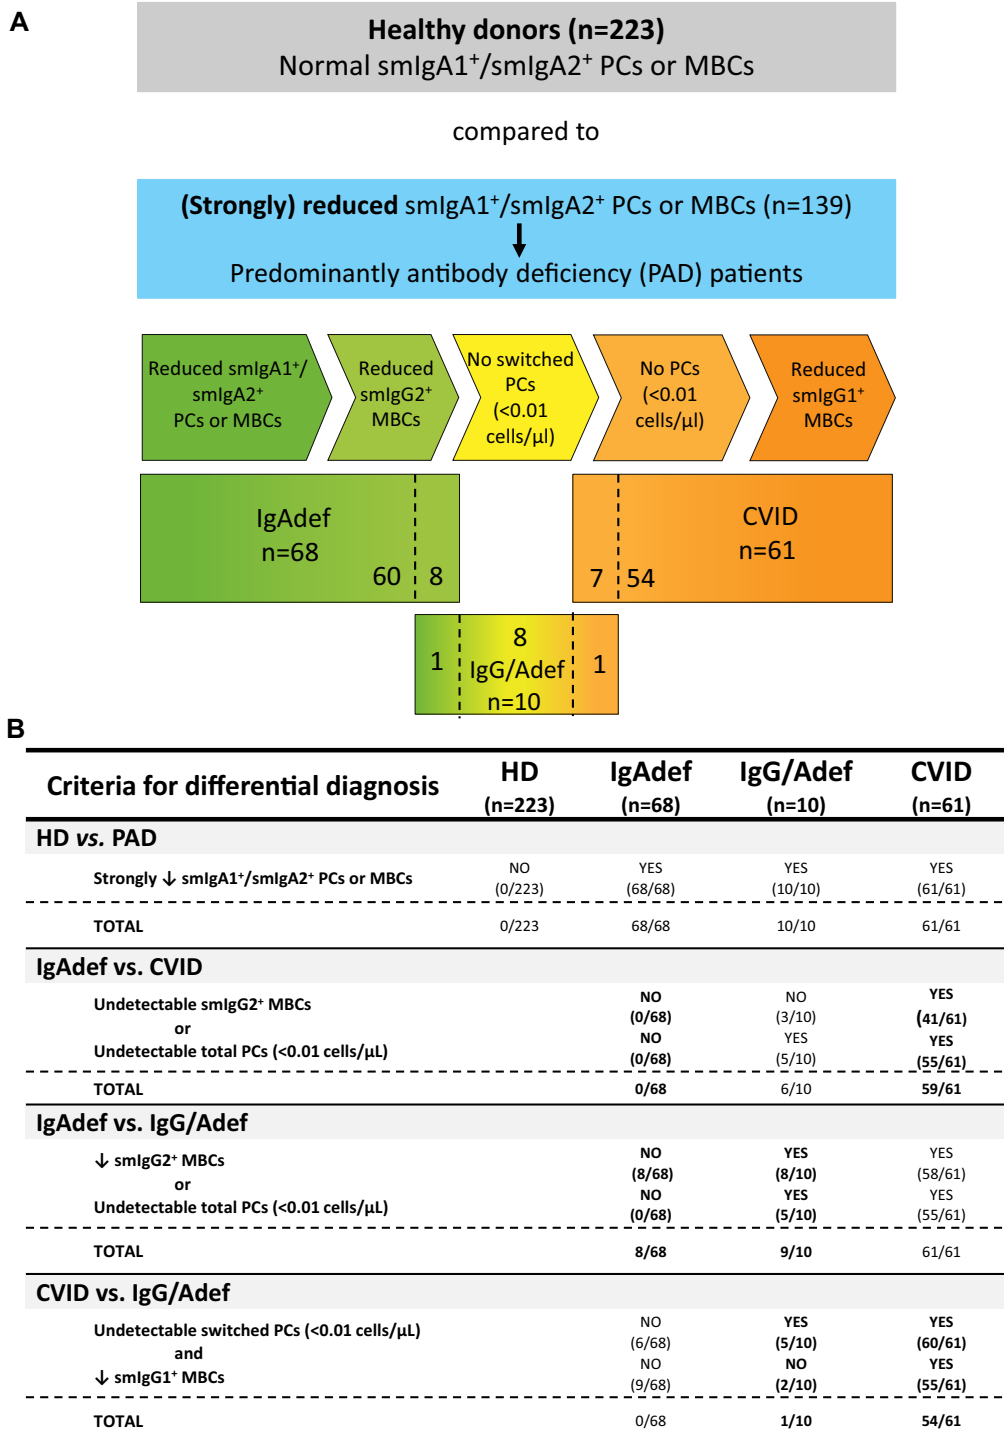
A

**Healthy donors (n=223)**
Normal smIgA1$^+$/smIgA2$^+$ PCs or MBCs

compared to

**(Strongly) reduced** smIgA1$^+$/smIgA2$^+$ PCs or MBCs (n=139)
↓
Predominantly antibody deficiency (PAD) patients

Reduced smIgA1$^+$/ smIgA2$^+$ PCs or MBCs

Reduced smIgG2$^+$ MBCs

No switched PCs (<0.01 cells/µl)

No PCs (<0.01 cells/µl)

Reduced smIgG1$^+$ MBCs

IgAdef
n=68
60 8

CVID
n=61
7 54

1
8
IgG/Adef
n=10
1

B

| Criteria for differential diagnosis | HD (n=223) | IgAdef (n=68) | IgG/Adef (n=10) | CVID (n=61) |
|---|---|---|---|---|
| **HD vs. PAD** | | | | |
| Strongly ↓ smIgA1$^+$/smIgA2$^+$ PCs or MBCs | NO (0/223) | YES (68/68) | YES (10/10) | YES (61/61) |
| TOTAL | 0/223 | 68/68 | 10/10 | 61/61 |
| **IgAdef vs. CVID** | | | | |
| Undetectable smIgG2$^+$ MBCs | | NO (0/68) | NO (3/10) | YES (41/61) |
| or | | | | |
| Undetectable total PCs (<0.01 cells/µL) | | NO (0/68) | YES (5/10) | YES (55/61) |
| TOTAL | | 0/68 | 6/10 | 59/61 |
| **IgAdef vs. IgG/Adef** | | | | |
| ↓ smIgG2$^+$ MBCs | | NO (8/68) | YES (8/10) | YES (58/61) |
| or | | | | |
| Undetectable total PCs (<0.01 cells/µL) | | NO (0/68) | YES (5/10) | YES (55/61) |
| TOTAL | | 8/68 | 9/10 | 61/61 |
| **CVID vs. IgG/Adef** | | | | |
| Undetectable switched PCs (<0.01 cells/µL) | | NO (6/68) | YES (5/10) | YES (60/61) |
| and | | | | |
| ↓ smIgG1$^+$ MBCs | | NO (9/68) | NO (2/10) | YES (55/61) |
| TOTAL | | 0/68 | 1/10 | 54/61 |